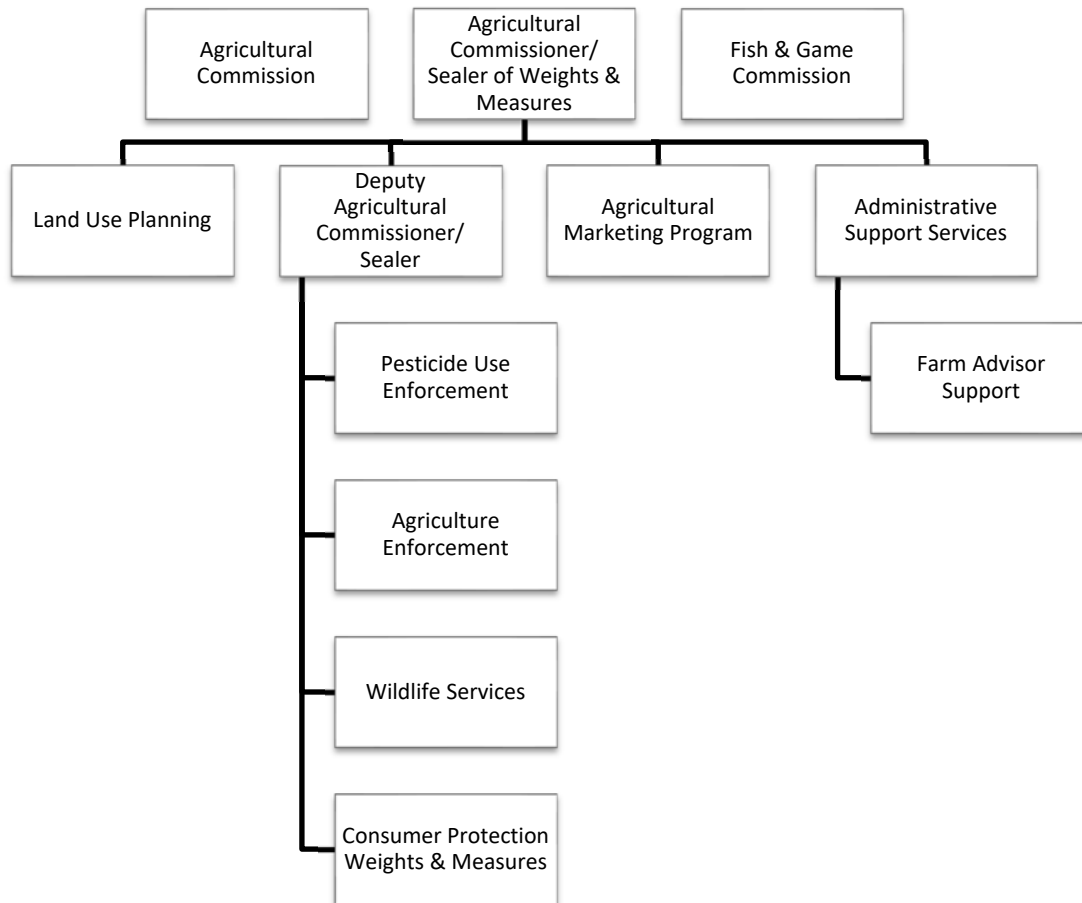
Agricultural Commission

Agricultural Commissioner/ Sealer of Weights & Measures

Fish & Game Commission

Land Use Planning

Deputy Agricultural Commissioner/ Sealer

Agricultural Marketing Program

Administrative Support Services

Pesticide Use Enforcement

Farm Advisor Support

Agriculture Enforcement

Wildlife Services

Consumer Protection Weights & Measures